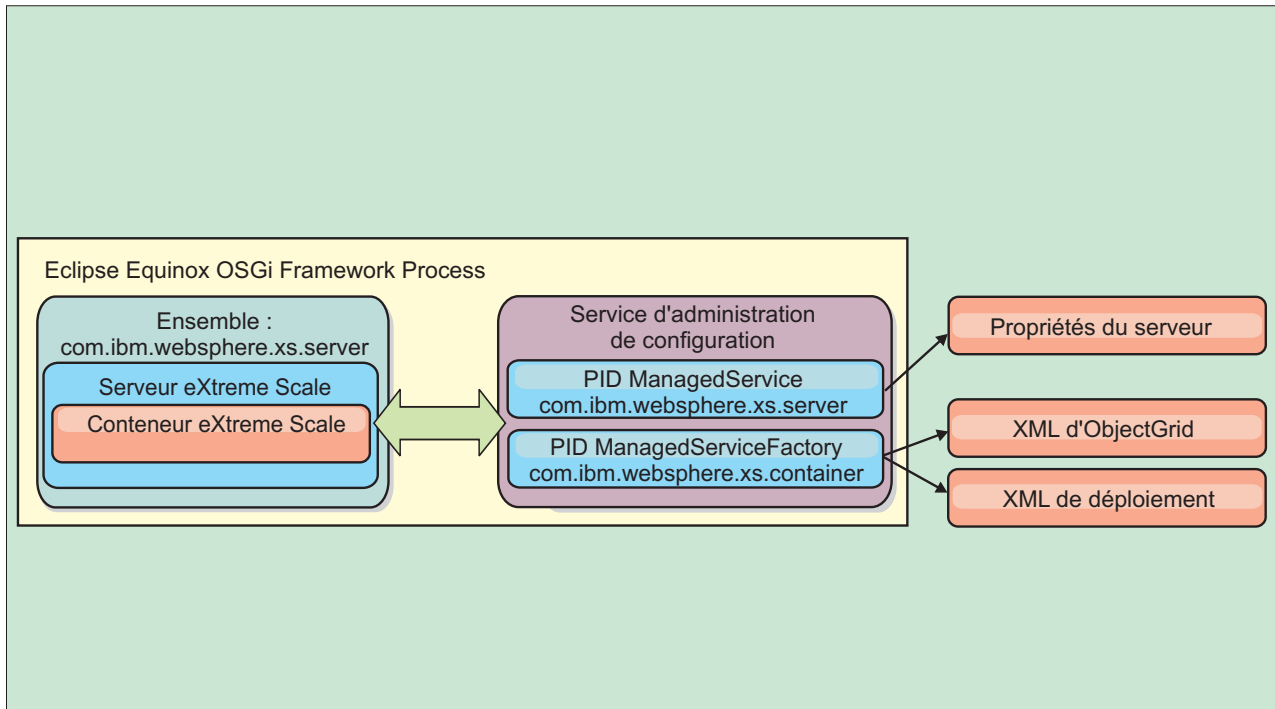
Eclipse Equinox OSGi Framework Process

Ensemble : com.ibm.websphere.xs.server

Serveur eXtreme Scale

Conteneur eXtreme Scale

Service d'administration de configuration

PID ManagedService com.ibm.websphere.xs.server

PID ManagedServiceFactory com.ibm.websphere.xs.container

Propriétés du serveur

XML d'ObjectGrid

XML de déploiement